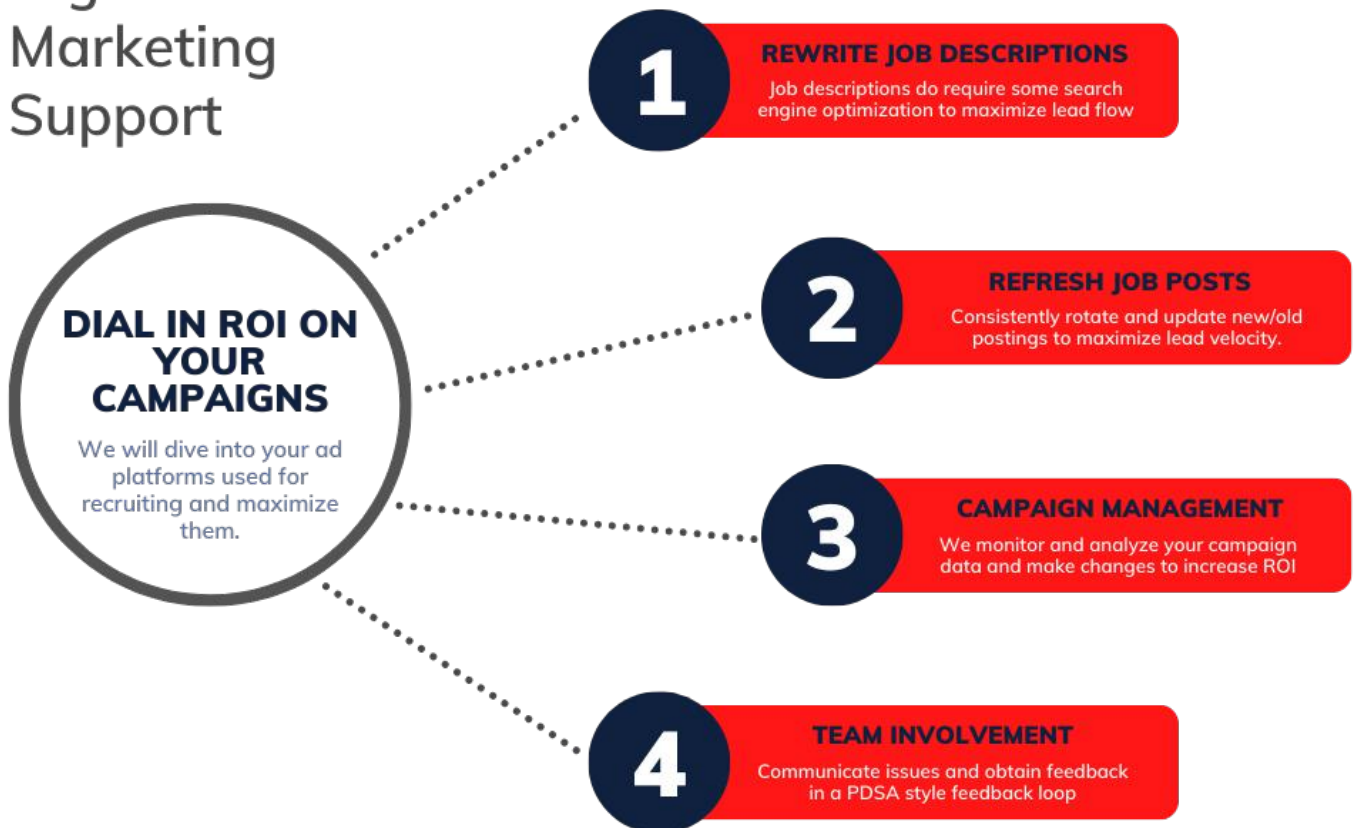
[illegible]
Marketing
Support

DIAL IN ROI ON YOUR CAMPAIGNS

We will dive into your ad platforms used for recruiting and maximize them.

1

REWRITE JOB DESCRIPTIONS

Job descriptions do require some search engine optimization to maximize lead flow

2

REFRESH JOB POSTS

Consistently rotate and update new/old postings to maximize lead velocity.

3

CAMPAIGN MANAGEMENT

We monitor and analyze your campaign data and make changes to increase ROI

4

TEAM INVOLVEMENT

Communicate issues and obtain feedback in a PDSA style feedback loop